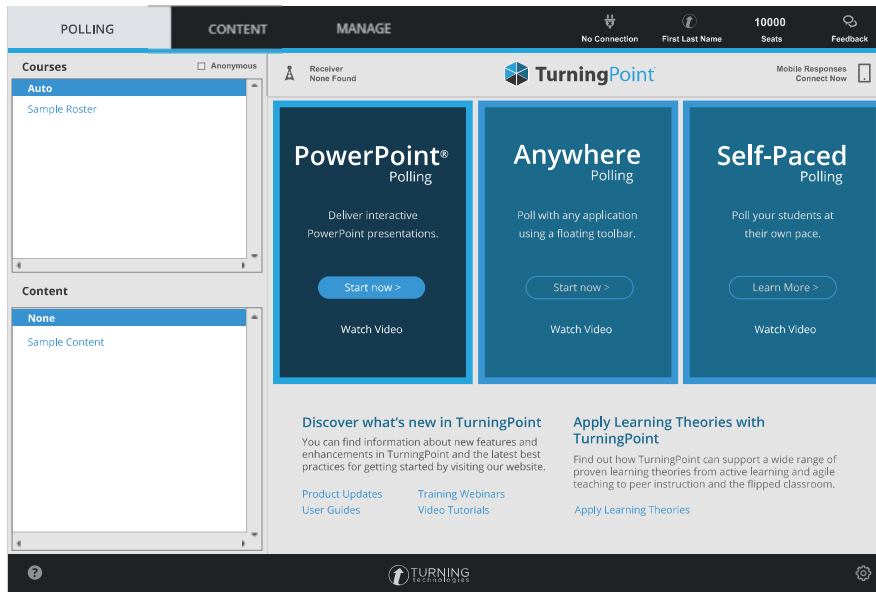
POLLING CONTENT MANAGE

No Connection First Last Name 10000 Seats Feedback

Courses
Anonymous

Auto
Sample Roster

Content

None
Sample Content

Receiver
None Found

TurningPoint

Mobile Responses
Connect Now

PowerPoint®
Polling

Deliver interactive PowerPoint presentations.

Start now >

Watch Video

Anywhere
Polling

Poll with any application using a floating toolbar.

Start now >

Watch Video

Self-Paced
Polling

Poll your students at their own pace.

Learn More >

Watch Video

Discover what's new in TurningPoint

You can find information about new features and enhancements in TurningPoint and the latest best practices for getting started by visiting our website.

Product Updates
Training Webinars
User Guides
Video Tutorials

Apply Learning Theories with TurningPoint

Find out how TurningPoint can support a wide range of proven learning theories from active learning and agile teaching to peer instruction and the flipped classroom.

Apply Learning Theories

TURNING technologies